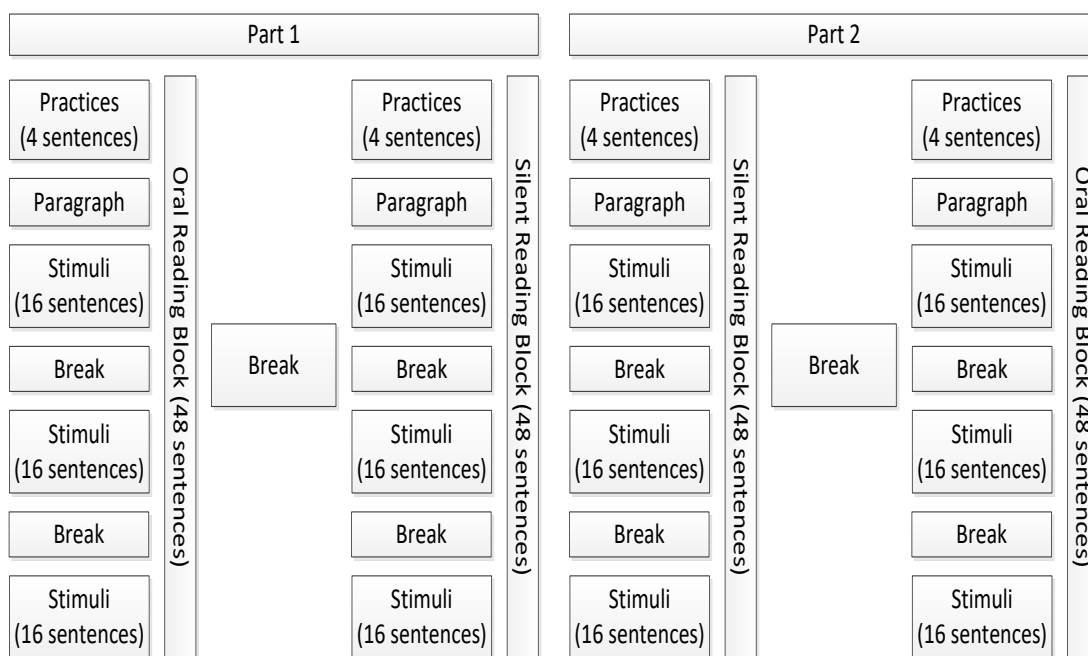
Part 1

Practices (4 sentences)

Paragraph

Stimuli (16 sentences)

Break

Stimuli (16 sentences)

Break

Stimuli (16 sentences)

Oral Reading Block (48 sentences)

Break

Practices (4 sentences)

Paragraph

Stimuli (16 sentences)

Break

Stimuli (16 sentences)

Break

Stimuli (16 sentences)

Silent Reading Block (48 sentences)

Part 2

Practices (4 sentences)

Paragraph

Stimuli (16 sentences)

Break

Stimuli (16 sentences)

Break

Stimuli (16 sentences)

Silent Reading Block (48 sentences)

Break

Practices (4 sentences)

Paragraph

Stimuli (16 sentences)

Break

Stimuli (16 sentences)

Break

Stimuli (16 sentences)

Oral Reading Block (48 sentences)